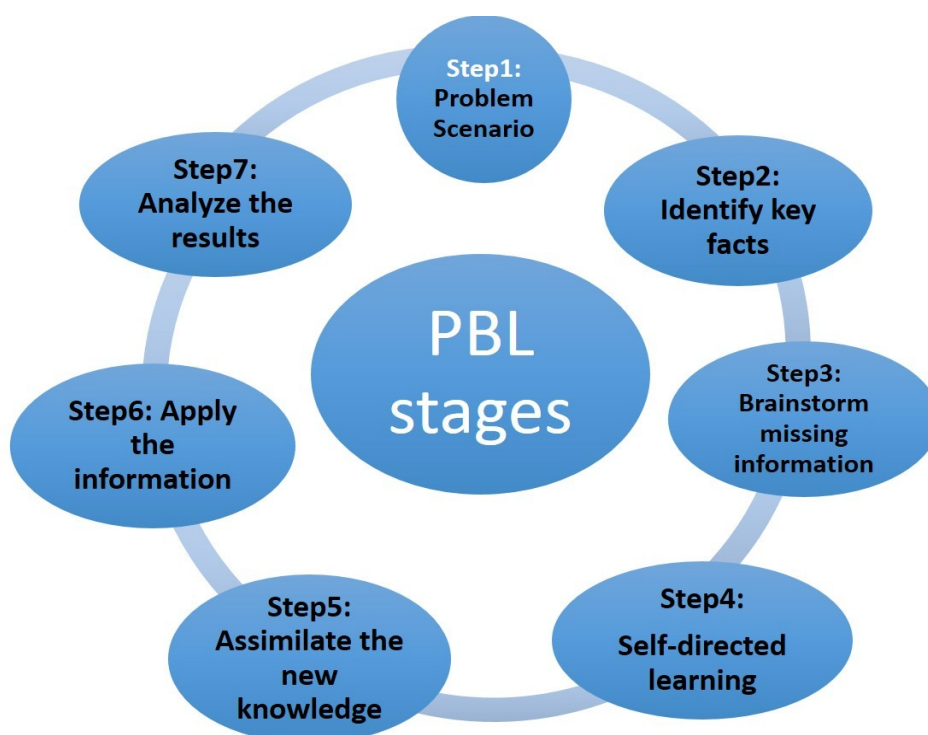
PBL stages

Step1: Problem Scenario

Step2: Identify key facts

Step3: Brainstorm missing information

Step4: Self-directed learning

Step5: Assimilate the new knowledge

Step6: Apply the information

Step7: Analyze the results